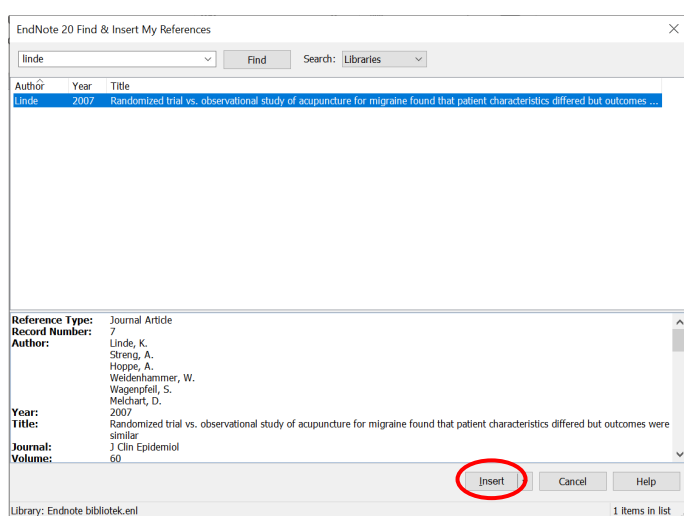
EndNote 20 Find & Insert My References

linde

Find

Search: Libraries

| Author | Year | Title |
|---|---|---|
| Linde | 2007 | Randomized trial vs. observational study of acupuncture for migraine found that patient characteristics differed but outcomes ... |

Reference Type: Journal Article
Record Number: 7
Author: Linde, K.
Streng, A.
Hoppe, A.
Weidenhammer, W.
Wagenpfeil, S.
Melchart, D.
Year: 2007
Title: Randomized trial vs. observational study of acupuncture for migraine found that patient characteristics differed but outcomes were similar
Journal: J Clin Epidemiol
Volume: 60

Insert

Cancel

Help

Library: Endnote bibliotek.enl

1 items in list